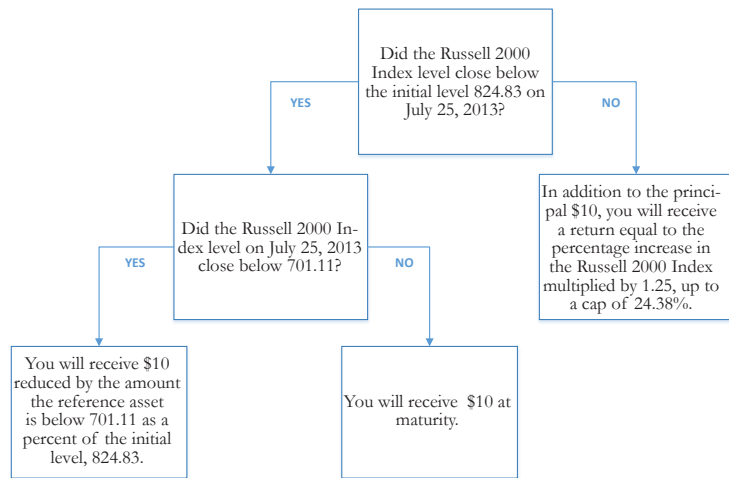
Did the Russell 2000 Index level close below the initial level 824.83 on July 25, 2013?

YES

NO

Did the Russell 2000 Index level on July 25, 2013 close below 701.11?

YES

NO

In addition to the principal $10, you will receive a return equal to the percentage increase in the Russell 2000 Index multiplied by 1.25, up to a cap of 24.38%.

You will receive $10 reduced by the amount the reference asset is below 701.11 as a percent of the initial level, 824.83.

You will receive $10 at maturity.